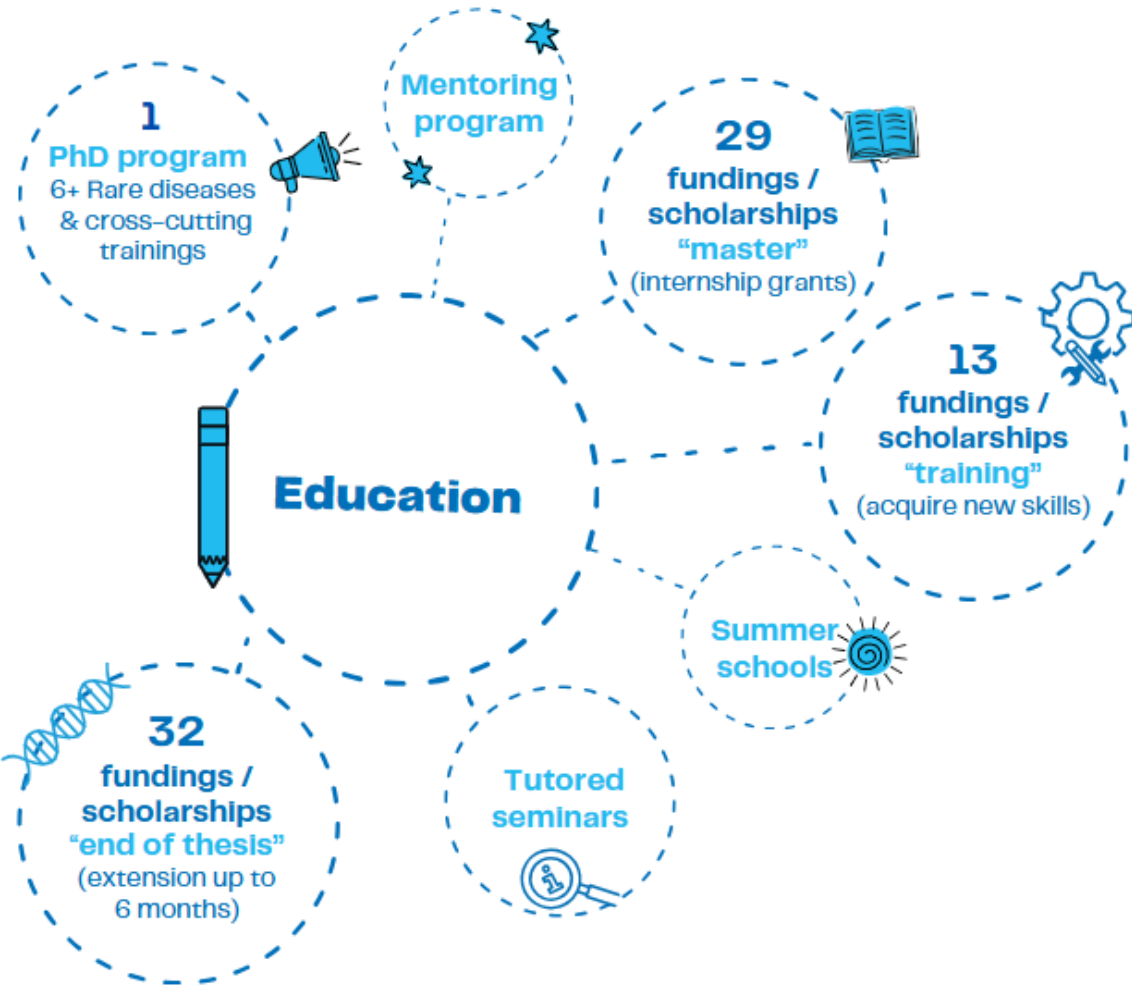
1
PhD program
6+ Rare diseases & cross-cutting trainings

Mentoring program

29
fundings / scholarships
“master”
(internship grants)

13
fundings / scholarships
“training”
(acquire new skills)

Education

Summer schools

32
fundings / scholarships
“end of thesis”
(extension up to 6 months)

Tutored seminars